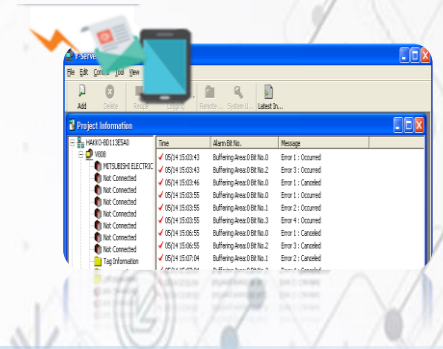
V-Server

File Edit Control Tool View

Add Delete Resize Logging Restore System I... Latest In...

Project Information

HAKKO-BD113E5A0
V808
MITSUBISHI ELECTRIC
Not Connected
Not Connected
Not Connected
Not Connected
Not Connected
Not Connected
Not Connected
Not Connected
Tag Information

| Time | Alarm Bit No. | Message |
|---|---|---|
| 05/14 15:03:43 | Buffering Area:0 Bit No.0 | Error 1 : Occurred |
| 05/14 15:03:43 | Buffering Area:0 Bit No.2 | Error 3 : Occurred |
| 05/14 15:03:46 | Buffering Area:0 Bit No.0 | Error 1 : Canceled |
| 05/14 15:03:55 | Buffering Area:0 Bit No.2 | Error 3 : Canceled |
| 05/14 15:03:55 | Buffering Area:0 Bit No.1 | Error 2 : Occurred |
| 05/14 15:03:55 | Buffering Area:0 Bit No.3 | Error 4 : Occurred |
| 05/14 15:06:55 | Buffering Area:0 Bit No.0 | Error 1 : Canceled |
| 05/14 15:06:55 | Buffering Area:0 Bit No.2 | Error 3 : Canceled |
| 05/14 15:07:04 | Buffering Area:0 Bit No.1 | Error 2 : Canceled |